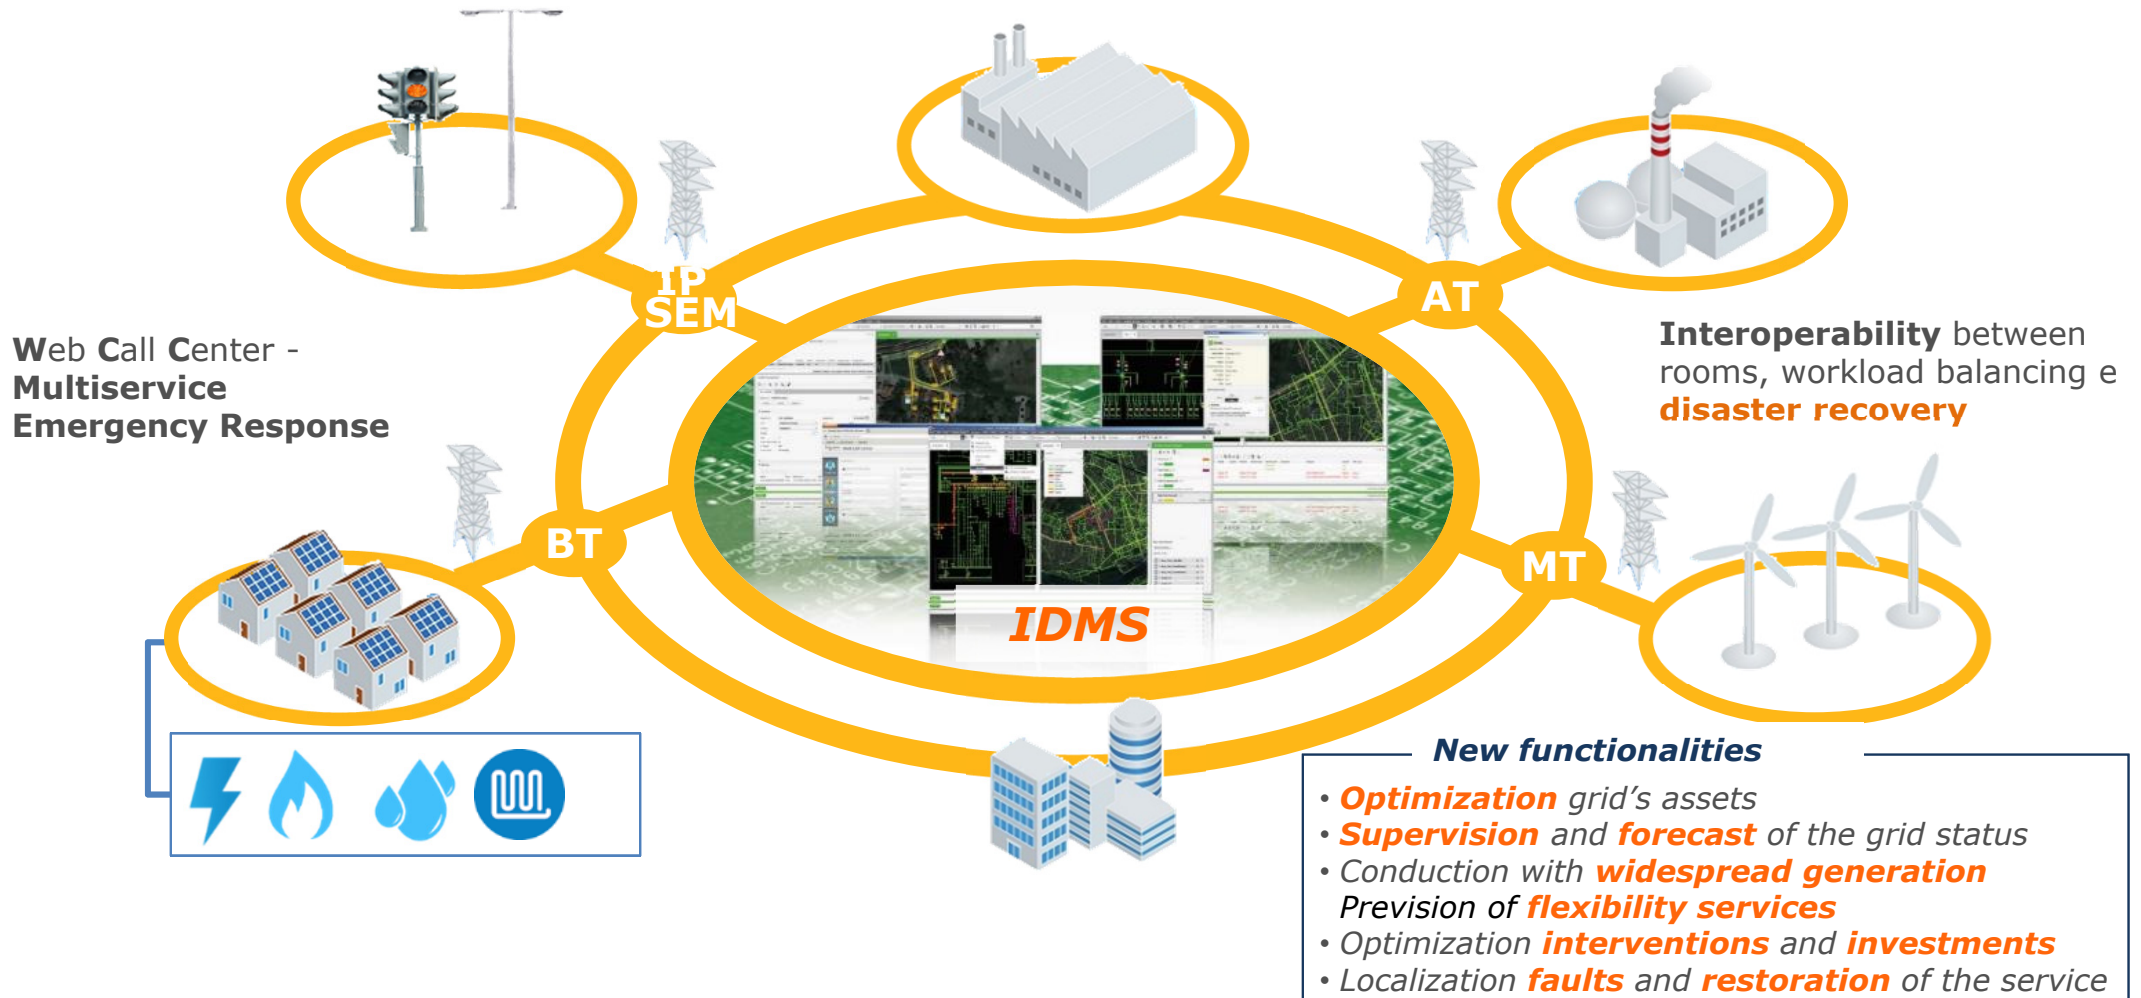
IP
SEM

AT

Web Call Center -
Multiservice
Emergency Response

Interoperability between rooms, workload balancing e disaster recovery

BT

MT

IDMS

New functionalities

• Optimization grid's assets
• Supervision and forecast of the grid status
• Conduction with widespread generation
Prevision of flexibility services
• Optimization interventions and investments
• Localization faults and restoration of the service